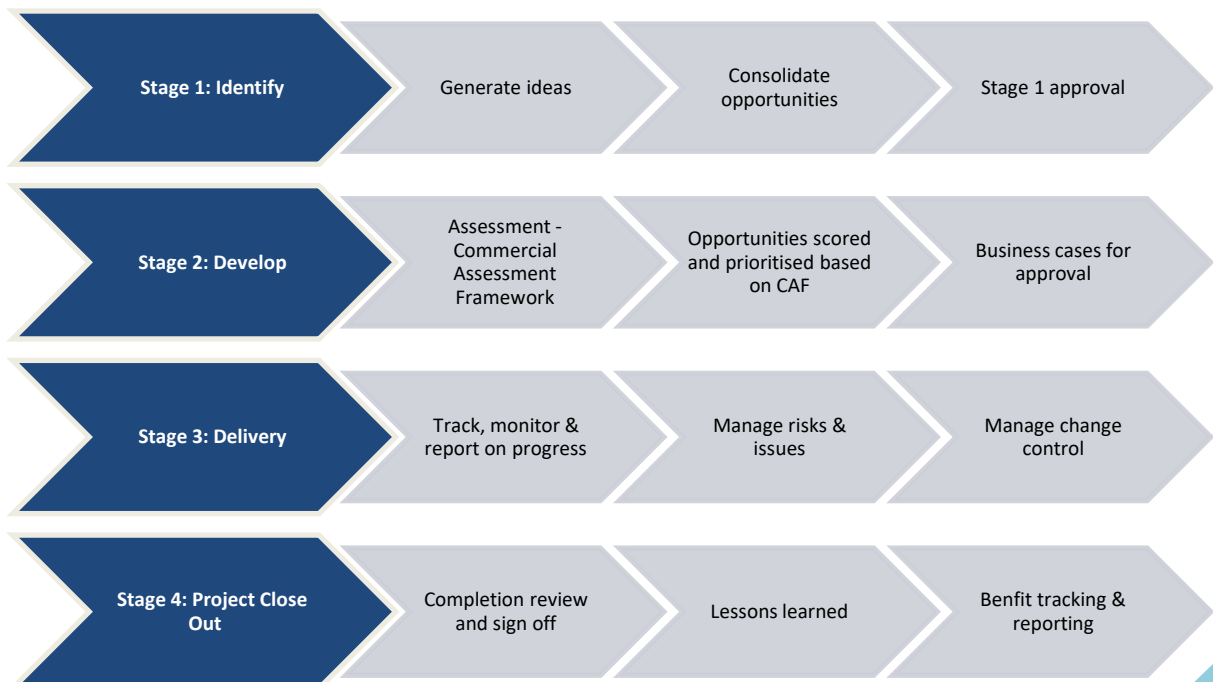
Stage 1: Identify

Generate ideas

Consolidate opportunities

Stage 1 approval

Stage 2: Develop

Assessment - Commercial Assessment Framework

Opportunities scored and prioritised based on CAF

Business cases for approval

Stage 3: Delivery

Track, monitor & report on progress

Manage risks & issues

Manage change control

Stage 4: Project Close Out

Completion review and sign off

Lessons learned

Benfit tracking & reporting